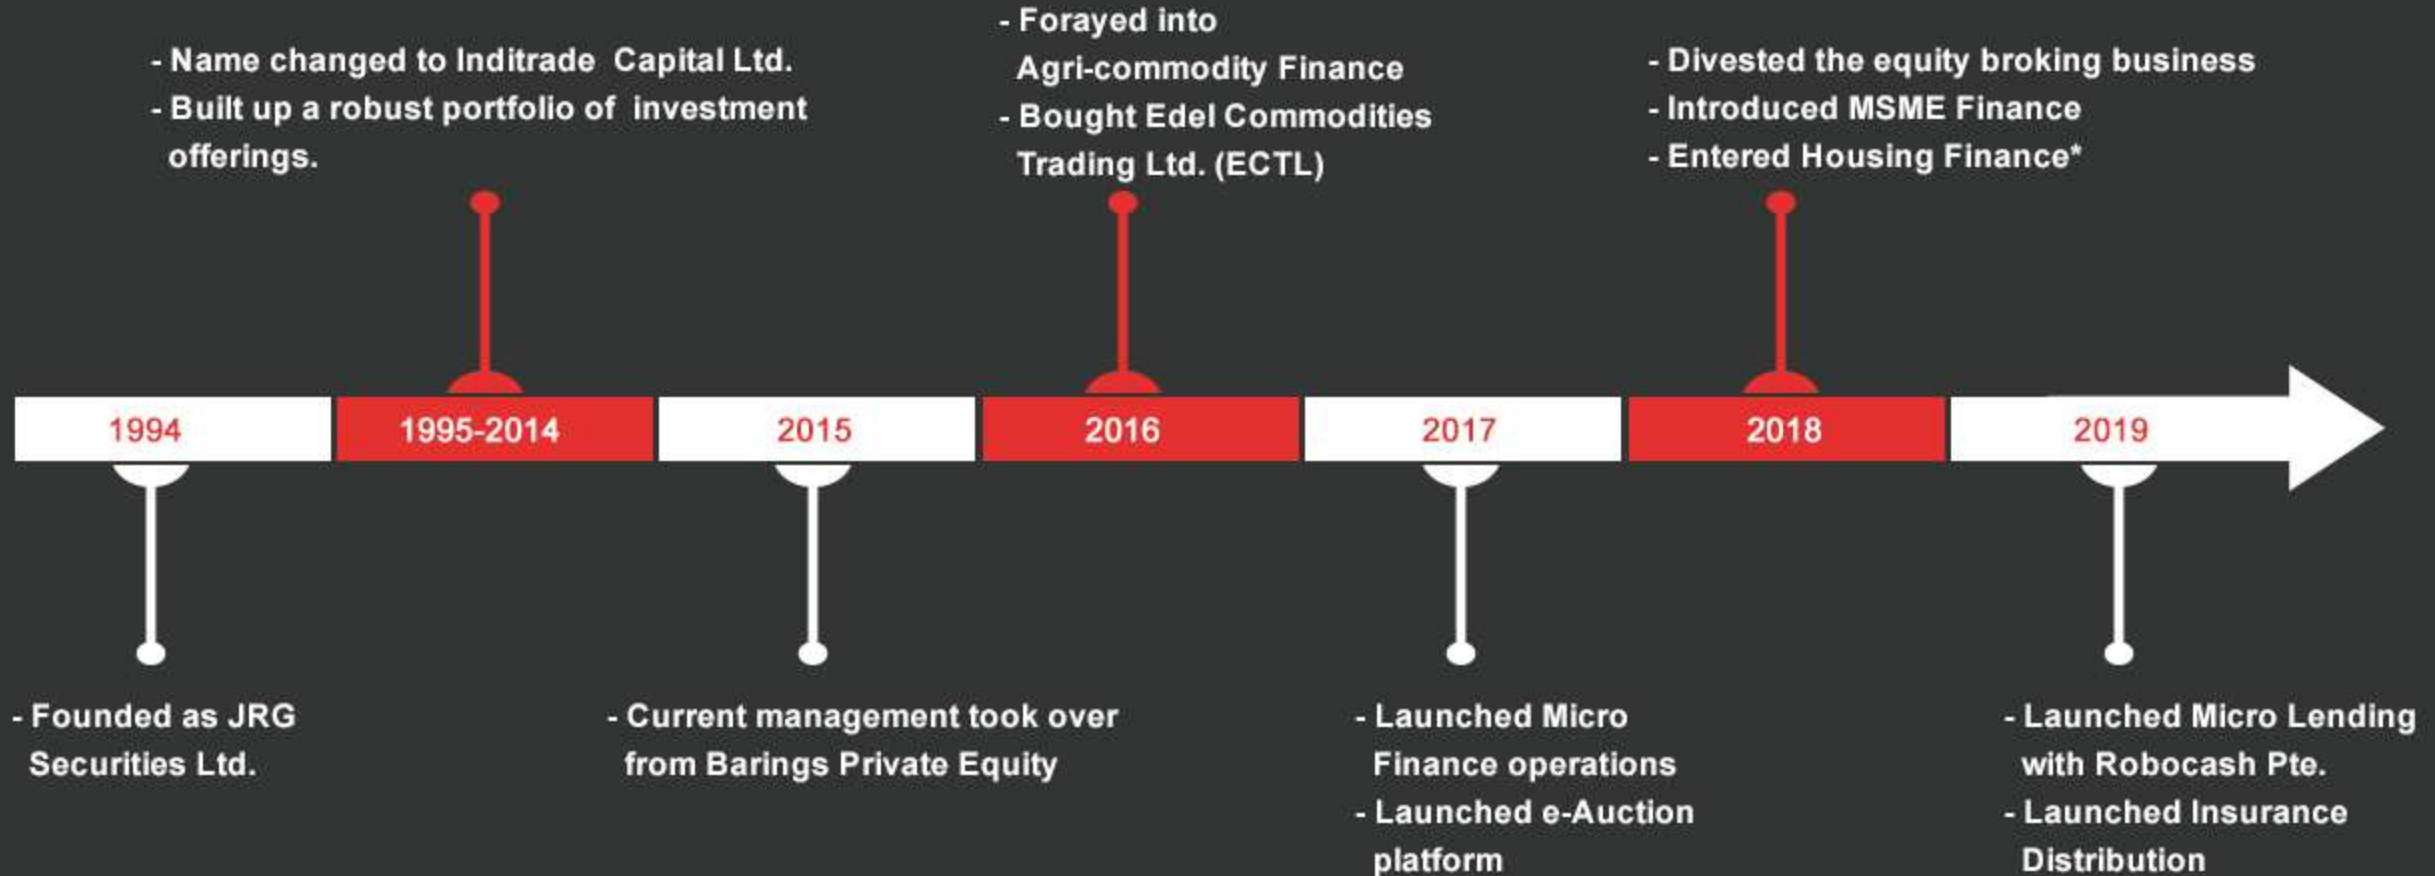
- Name changed to Inditrade Capital Ltd.
- Built up a robust portfolio of investment offerings.

- Forayed into Agri-commodity Finance
- Bought Edel Commodities Trading Ltd. (ECTL)

- Divested the equity broking business
- Introduced MSME Finance
- Entered Housing Finance*

1994 | 1995-2014 | 2015 | 2016 | 2017 | 2018 | 2019

- Founded as JRG Securities Ltd.

- Current management took over from Barings Private Equity

- Launched Micro Finance operations
- Launched e-Auction platform

- Launched Micro Lending with Robocash Pte.
- Launched Insurance Distribution